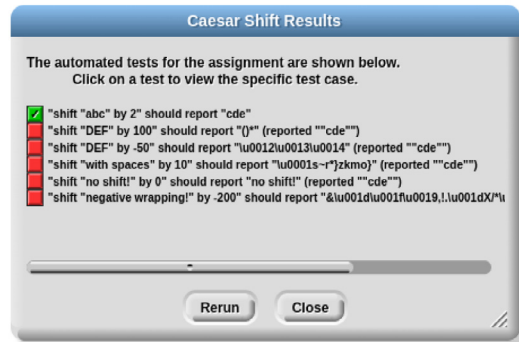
Caesar Shift Results

The automated tests for the assignment are shown below.
Click on a test to view the specific test case.

"shift "abc" by 2" should report "cde"
"shift "DEF" by 100" should report "()*" (reported ""cde"")
"shift "DEF" by -50" should report "\u0012\u0013\u0014" (reported ""cde"")
"shift "with spaces" by 10" should report "\u0001s~r*}zkmo}" (reported ""cde"")
"shift "no shift!" by 0" should report "no shift!" (reported ""cde"")
"shift "negative wrapping!" by -200" should report "&\u001d\u001f\u0019,!.\u001dX/*\u

Rerun Close